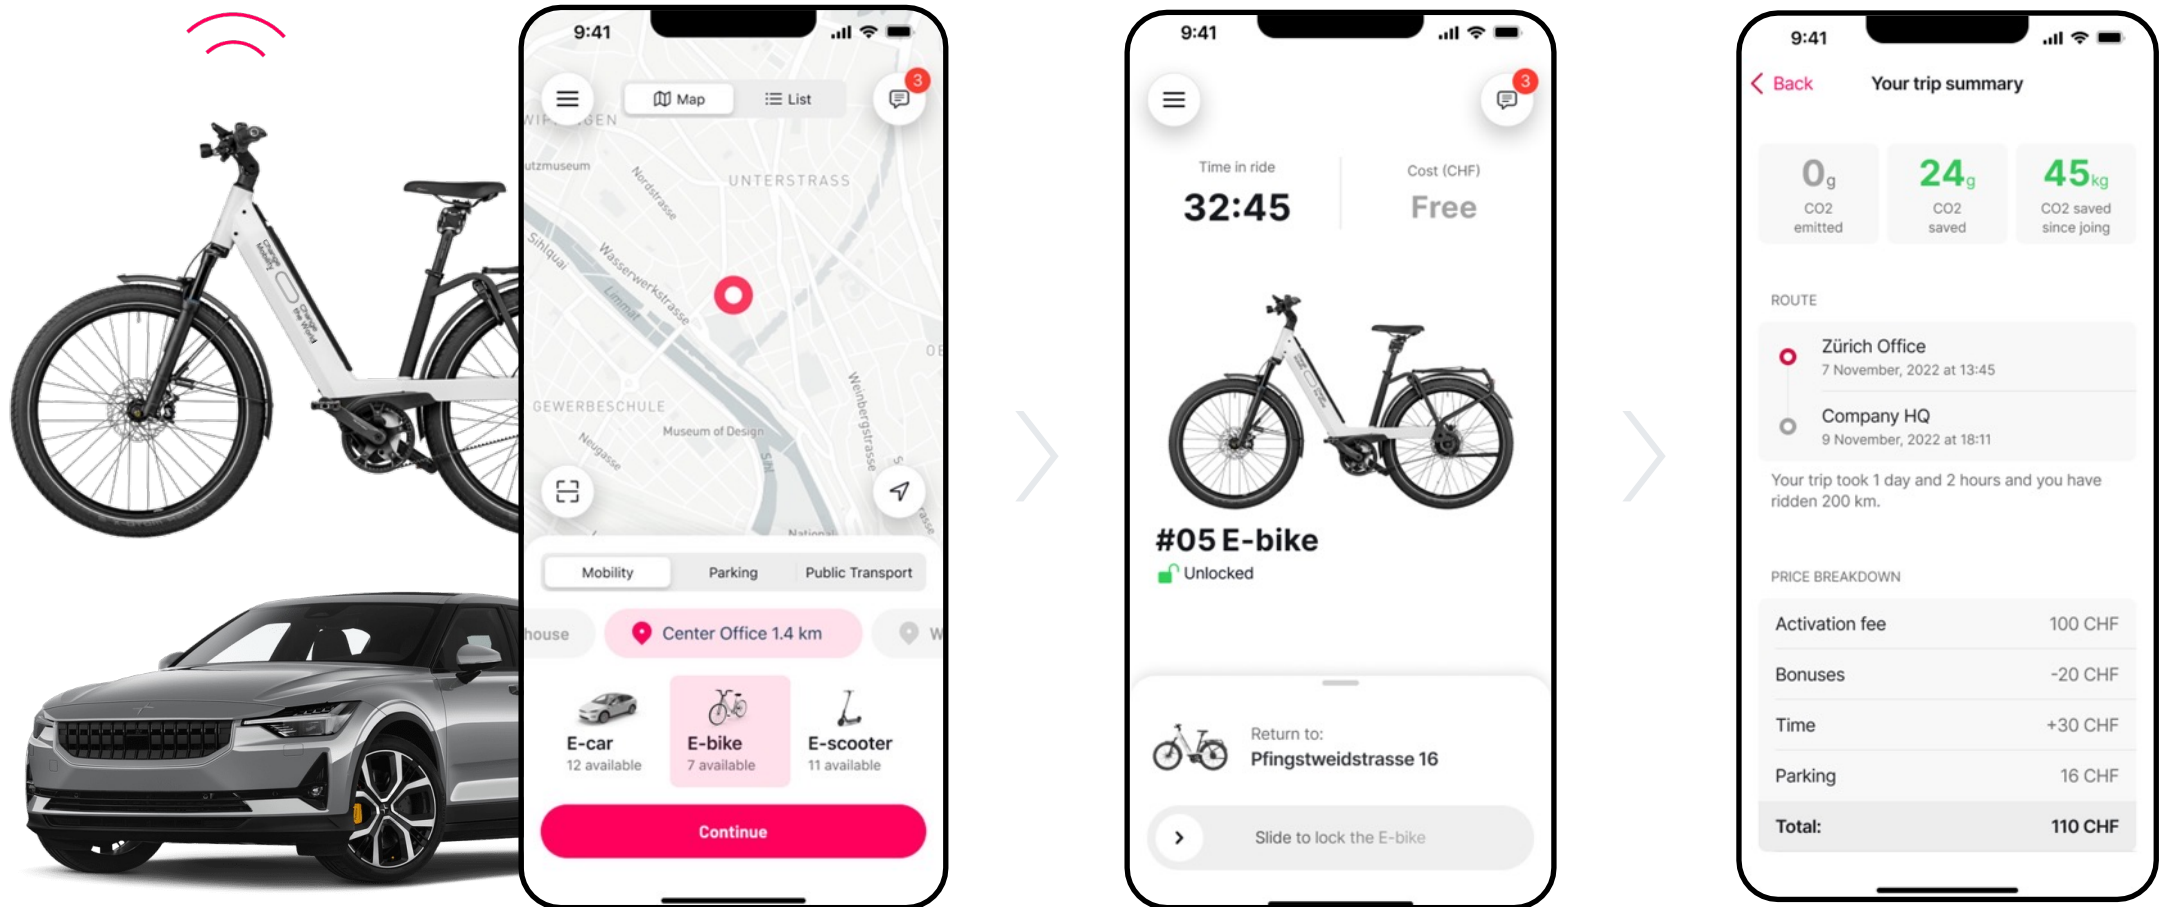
9:41

Map List

3

WIPKINGEN

utzmuseum

Nordstrasse

UNTERSTRASS

Sihlquai

Wasserwerkstrasse

Limmat

GEWERBESCHULE

Museum of Design

Neugasse

Weinbergstrasse

Mobility Parking Public Transport

house Center Office 1.4 km W

E-car
12 available

E-bike
7 available

E-scooter
11 available

Continue

9:41

3

Time in ride
32:45

Cost (CHF)
Free

#05 E-bike
Unlocked

Return to:
Pfingstweidstrasse 16

Slide to lock the E-bike

9:41

Back Your trip summary

$0_g$
CO2 emitted

$24_g$
CO2 saved

$45_{kg}$
CO2 saved since joing

ROUTE

Zürich Office
7 November, 2022 at 13:45

Company HQ
9 November, 2022 at 18:11

Your trip took 1 day and 2 hours and you have ridden 200 km.

PRICE BREAKDOWN

| Activation fee | 100 CHF |
|---|---|
| Bonuses | -20 CHF |
| Time | +30 CHF |
| Parking | 16 CHF |
| Total: | 110 CHF |